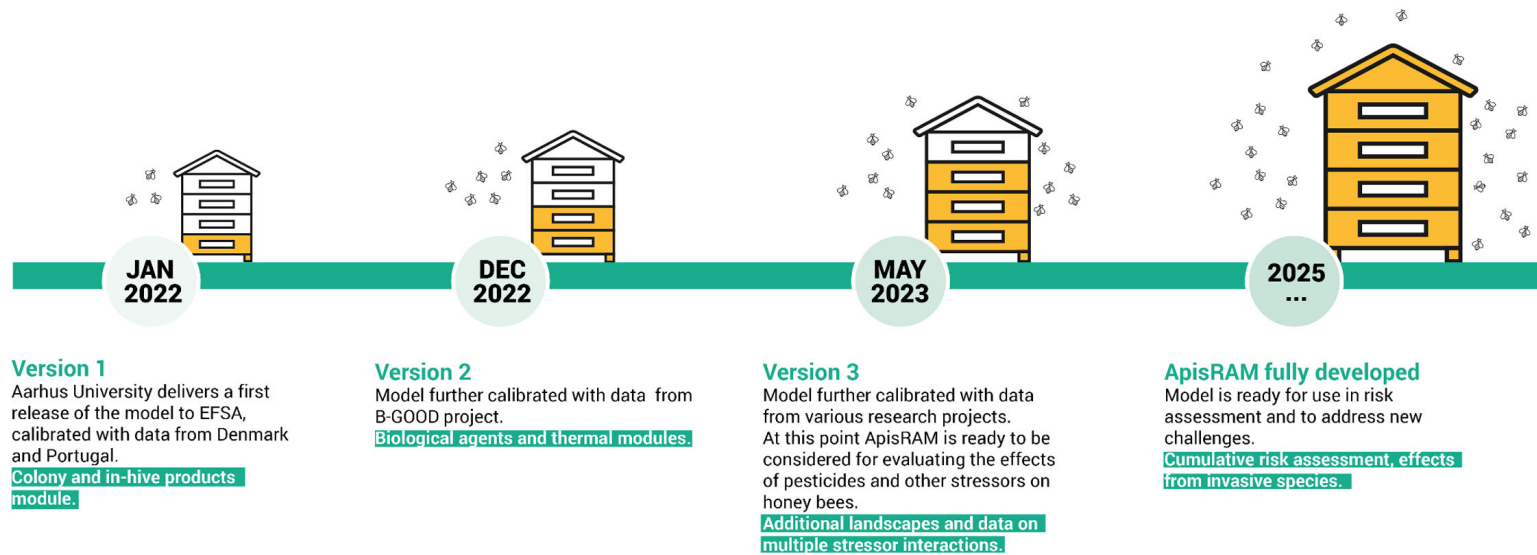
JAN 2022

DEC 2022

MAY 2023

2025 ...

Version 1
Aarhus University delivers a first release of the model to EFSA, calibrated with data from Denmark and Portugal.
Colony and in-hive products module.

Version 2
Model further calibrated with data from B-GOOD project.
Biological agents and thermal modules.

Version 3
Model further calibrated with data from various research projects.
At this point ApisRAM is ready to be considered for evaluating the effects of pesticides and other stressors on honey bees.
Additional landscapes and data on multiple stressor interactions.

ApisRAM fully developed
Model is ready for use in risk assessment and to address new challenges.
Cumulative risk assessment, effects from invasive species.